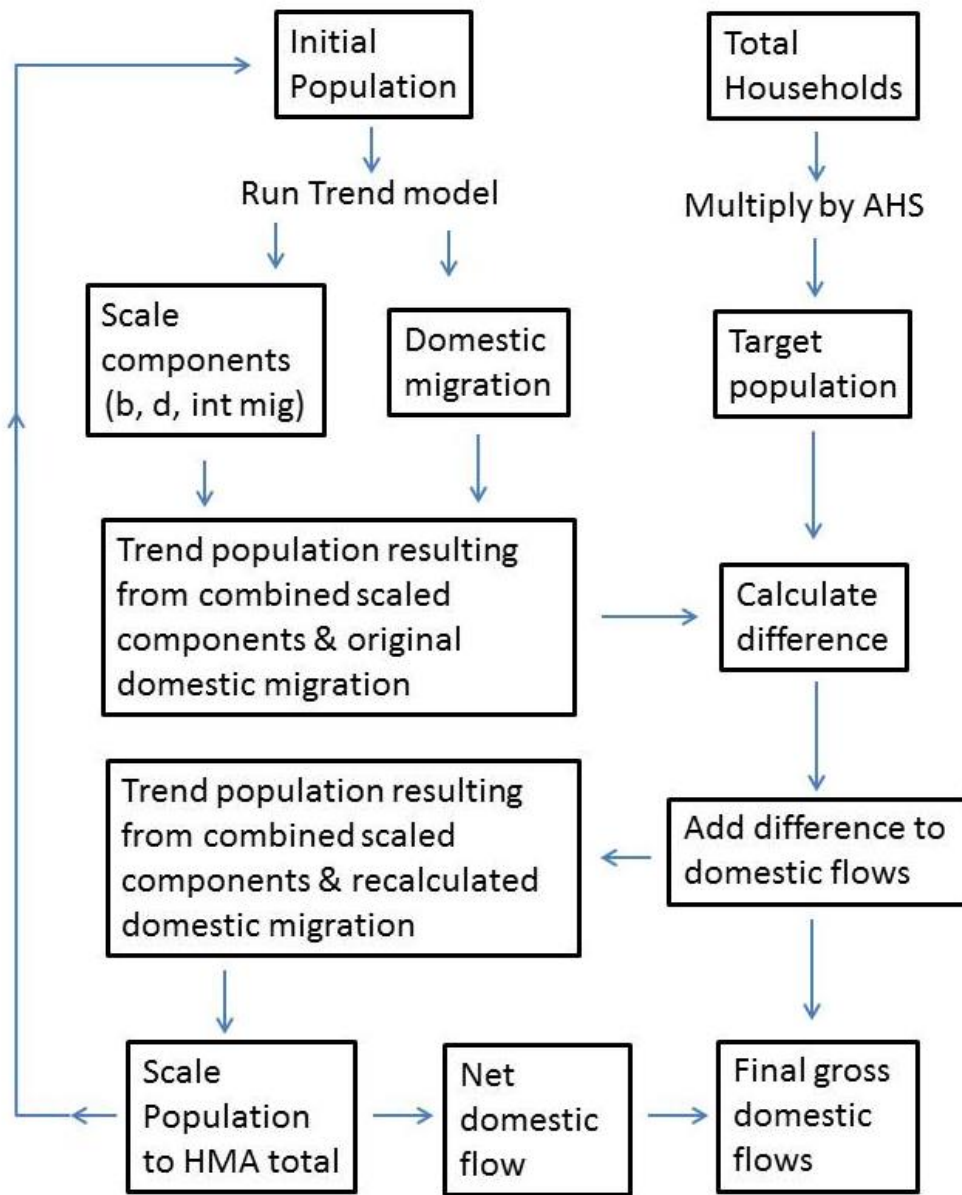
Initial Population

Total Households

Run Trend model

Multiply by AHS

Scale components (b, d, int mig)

Domestic migration

Target population

Trend population resulting from combined scaled components & original domestic migration

Calculate difference

Trend population resulting from combined scaled components & recalculated domestic migration

Add difference to domestic flows

Scale Population to HMA total

Net domestic flow

Final gross domestic flows